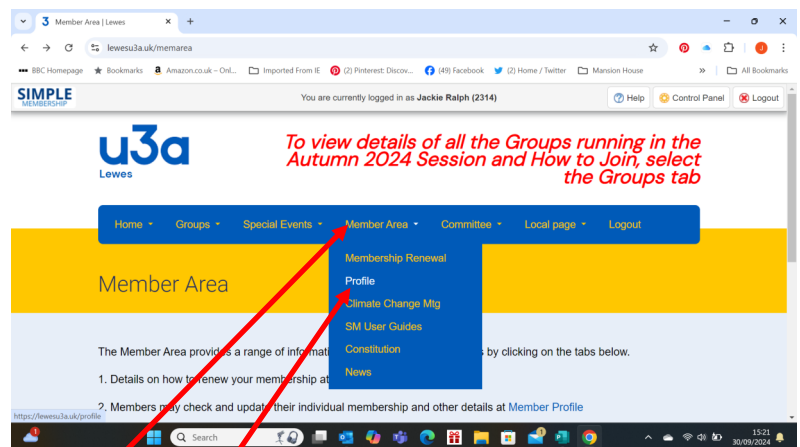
Member Area | Lewes ×

lewesu3a.uk/memarea

BBC Homepage  Bookmarks  Amazon.co.uk – Onl...  Imported From IE  (2) Pinterest: Discov...  (49) Facebook  (2) Home / Twitter  Mansion House  »  All Bookmarks

SIMPLE MEMBERSHIP

You are currently logged in as **Jackie Ralph (2314)**

Help  Control Panel  Logout

u3a Lewes

To view details of all the Groups running in the Autumn 2024 Session and How to Join, select the Groups tab

Home ▾  Groups ▾  Special Events ▾  Member Area ▾  Committee ▾  Local page ▾  Logout

Membership Renewal
Profile
Climate Change Mtg
SM User Guides
Constitution
News

Member Area

The Member Area provides a range of informati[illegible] by clicking on the tabs below.

1. Details on how to renew your membership at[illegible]

2. Members may check and update their individual membership and other details at Member Profile

https://lewesu3a.uk/profile

Search

15:21
30/09/2024